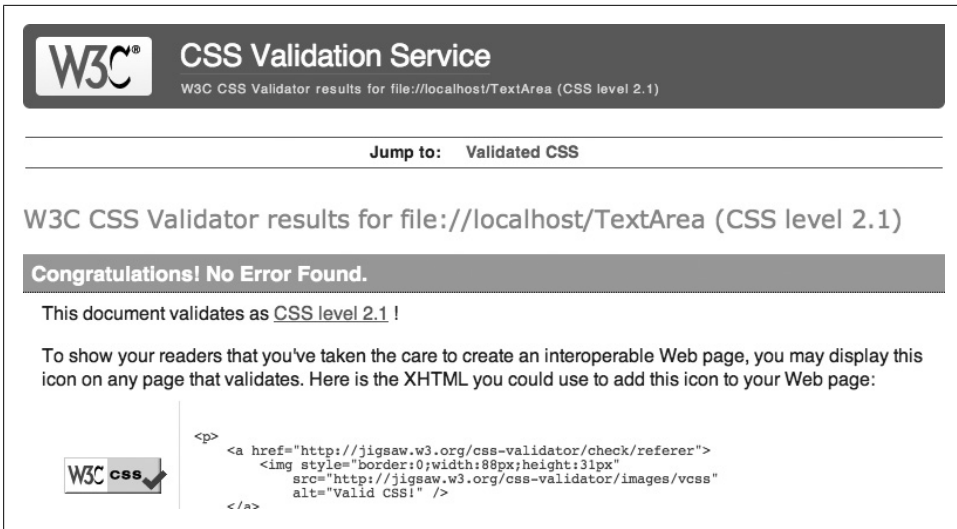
W3C®

CSS Validation Service

W3C CSS Validator results for file://localhost/TextArea (CSS level 2.1)

Jump to: Validated CSS

W3C CSS Validator results for file://localhost/TextArea (CSS level 2.1)

Congratulations! No Error Found.

This document validates as CSS level 2.1 !

To show your readers that you've taken the care to create an interoperable Web page, you may display this icon on any page that validates. Here is the XHTML you could use to add this icon to your Web page:

W3C css

```
<p>
    <a href="http://jigsaw.w3.org/css-validator/check/referer">
        <img style="border:0;width:88px;height:31px"
            src="http://jigsaw.w3.org/css-validator/images/vcss"
            alt="Valid CSS!" />
    </a>
```